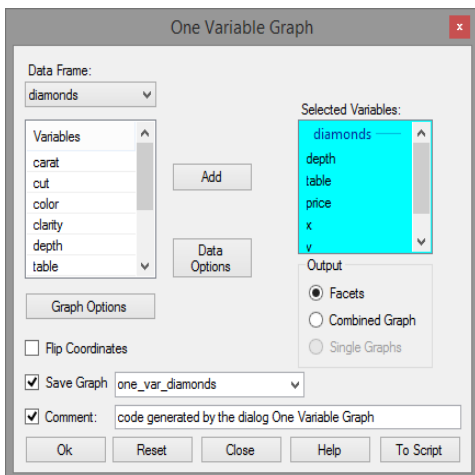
One Variable Graph

x

Data Frame:

diamonds

Variables

carat

cut

color

clarity

depth

table

Add

Data Options

Selected Variables:

diamonds

depth

table

price

x

y

Output

Facets

Combined Graph

Single Graphs

Graph Options

Flip Coordinates

Save Graph

one_var_diamonds

Comment:

code generated by the dialog One Variable Graph

Ok

Reset

Close

Help

To Script